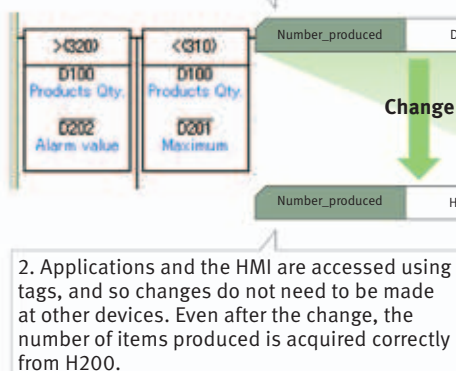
>(320)
D100
Products Qty.
D202
Alarm value

<(310)
D100
Products Qty.
D201
Maximum

Number_produced
D

Change

Number_produced
H

2. Applications and the HMI are accessed using tags, and so changes do not need to be made at other devices. Even after the change, the number of items produced is acquired correctly from H200.